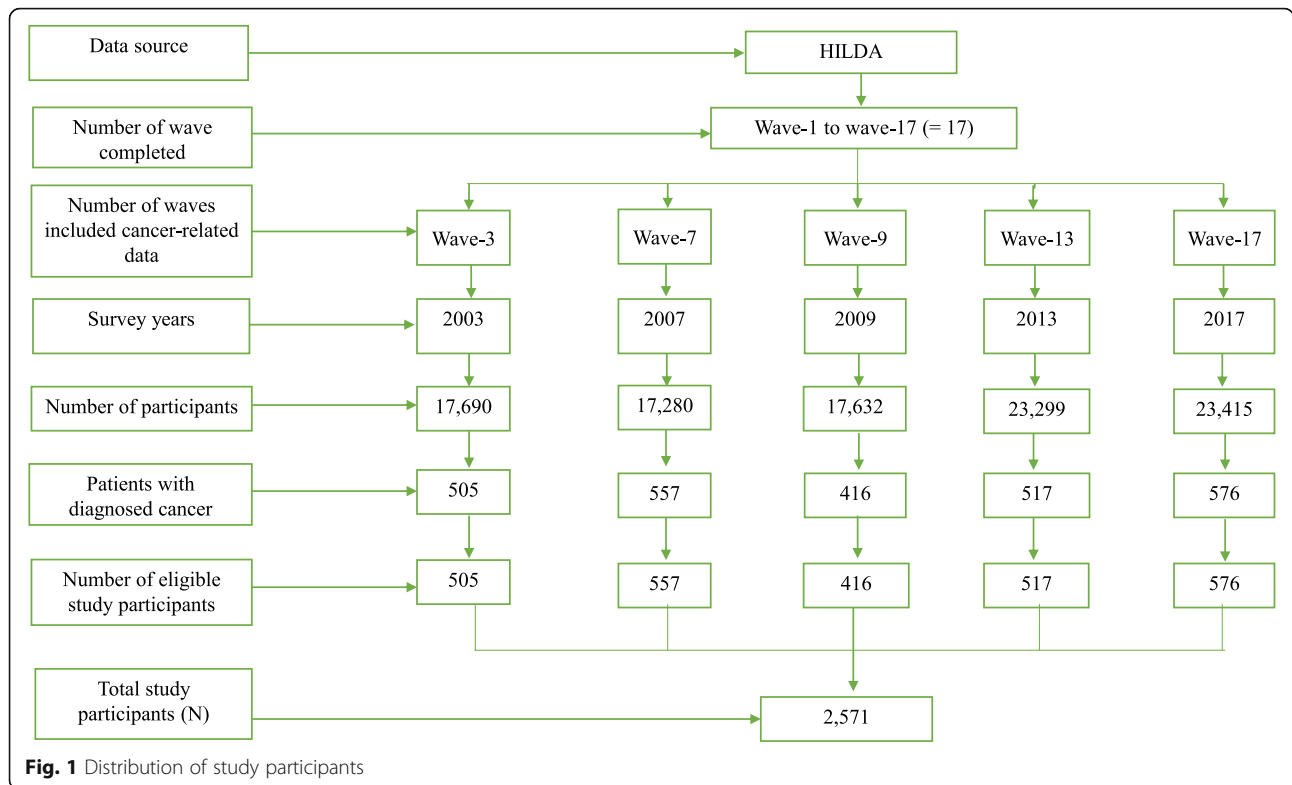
Data source

HILDA

Number of wave completed

Wave-1 to wave-17 (= 17)

Number of waves included cancer-related data

Wave-3

Wave-7

Wave-9

Wave-13

Wave-17

Survey years

2003

2007

2009

2013

2017

Number of participants

17,690

17,280

17,632

23,299

23,415

Patients with diagnosed cancer

505

557

416

517

576

Number of eligible study participants

505

557

416

517

576

Total study participants (N)

2,571

**Fig. 1** Distribution of study participants